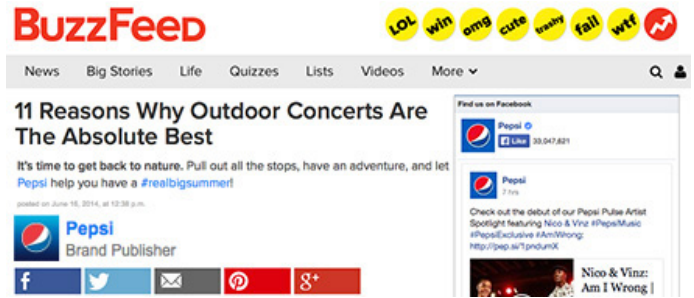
BuzzFeed

LOL win omg cute trashy fail wtf

News Big Stories Life Quizzes Lists Videos More

11 Reasons Why Outdoor Concerts Are The Absolute Best

It's time to get back to nature. Pull out all the stops, have an adventure, and let Pepsi help you have a #realbigsummer!

posted on June 16, 2014, at 12:38 p.m.

Pepsi
Brand Publisher

f g+

Find us on Facebook

Pepsi
Like 33,047,621

Pepsi
7 hrs

Check out the debut of our Pepsi Pulse Artist Spotlight featuring Nico & Vinz #PepsiMusic #PepsiExclusive #AmIWrong: http://pep.si/1pndumX

Nico & Vinz: Am I Wrong |